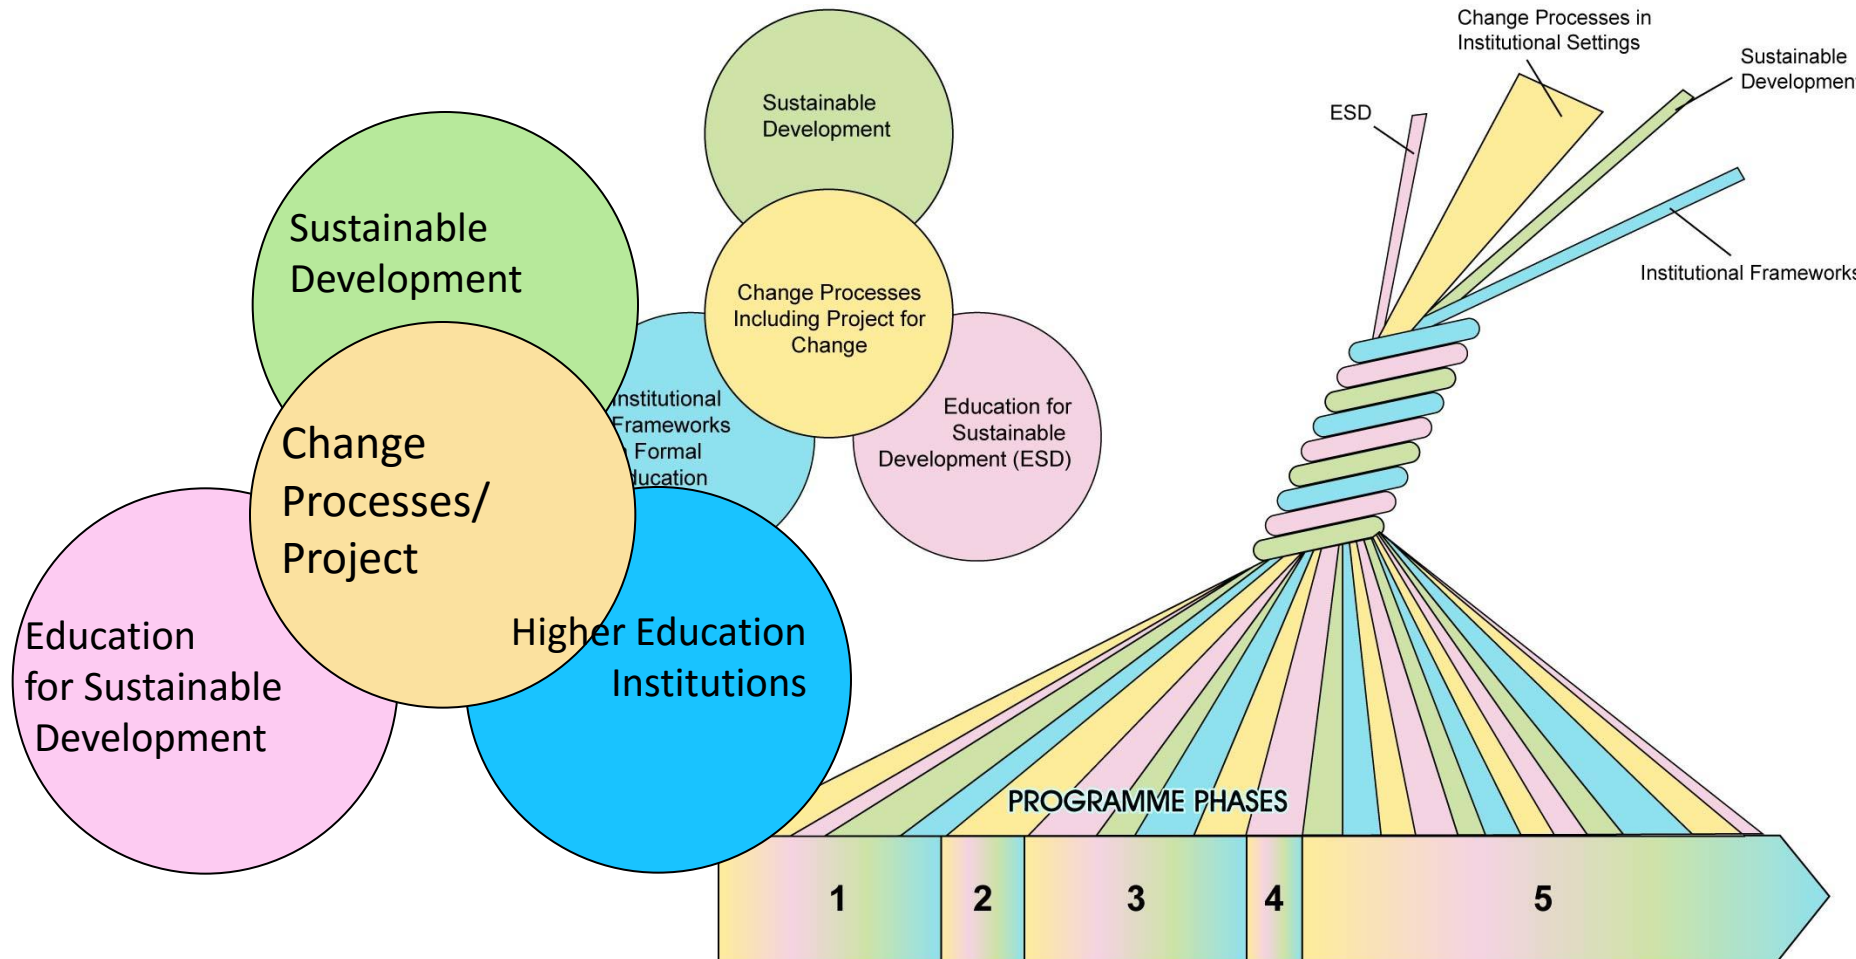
Sustainable Development

Change Processes/ Project

Education for Sustainable Development

Higher Education Institutions

Sustainable Development

Change Processes Including Project for Change

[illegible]nstitutional Frameworks Formal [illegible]ducation

Education for Sustainable Development (ESD)

Change Processes in Institutional Settings

Sustainable Developmen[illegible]

ESD

Institutional Framework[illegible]

PROGRAMME PHASES

1

2

3

4

5